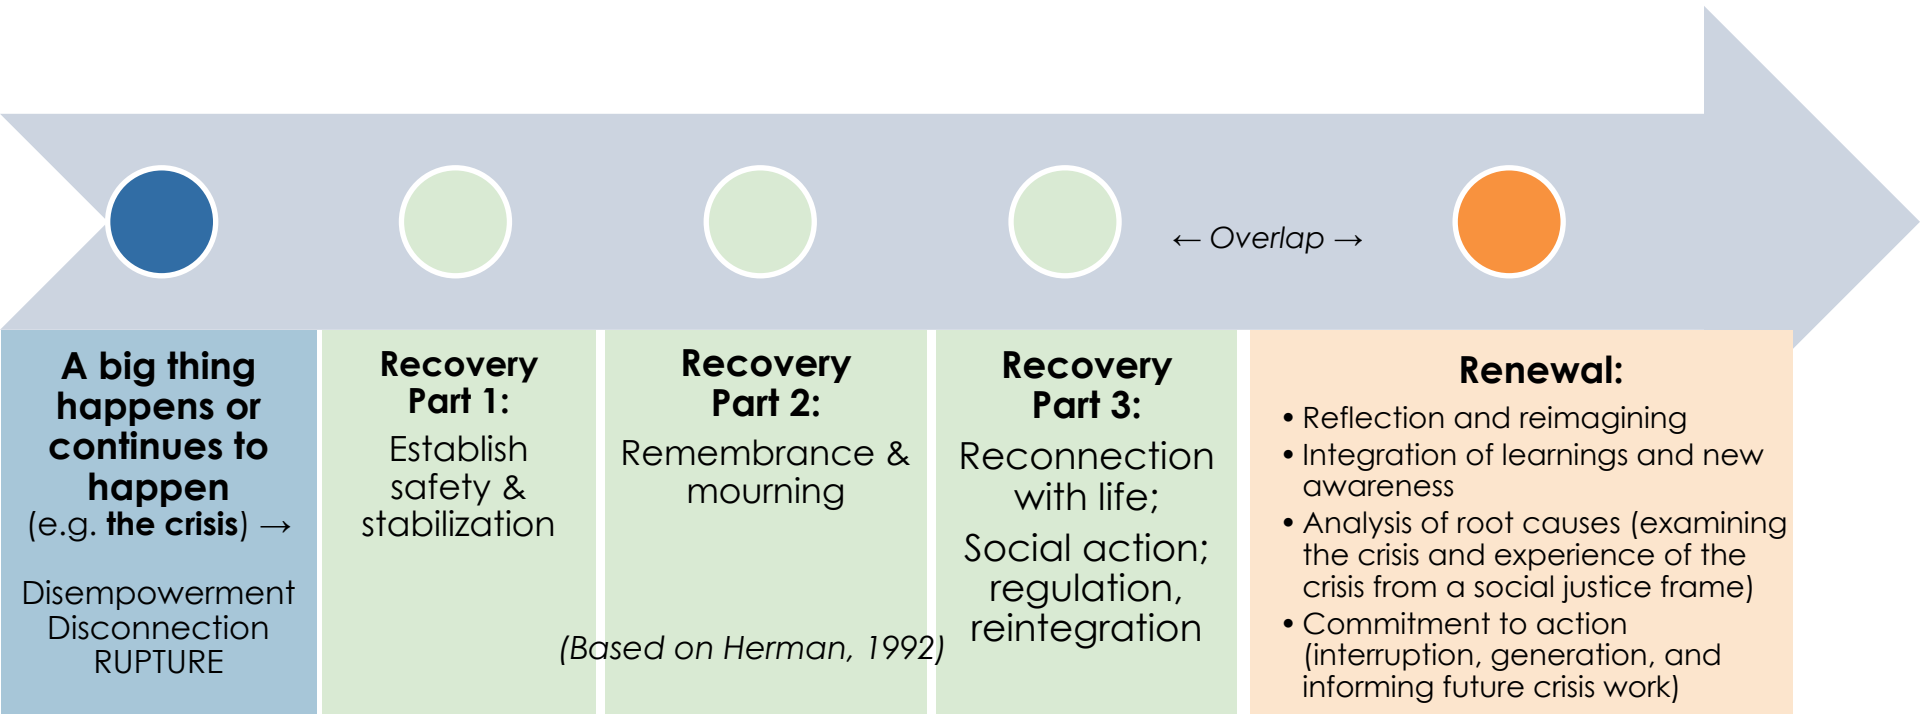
← Overlap →

A big thing happens or continues to happen
(e.g. the crisis) →

Disempowerment
Disconnection
RUPTURE

Recovery Part 1:
Establish safety & stabilization

Recovery Part 2:
Remembrance & mourning

(Based on Herman, 1992)

Recovery Part 3:
Reconnection with life;
Social action; regulation, reintegration

Renewal:
• Reflection and reimagining
• Integration of learnings and new awareness
• Analysis of root causes (examining the crisis and experience of the crisis from a social justice frame)
• Commitment to action (interruption, generation, and informing future crisis work)